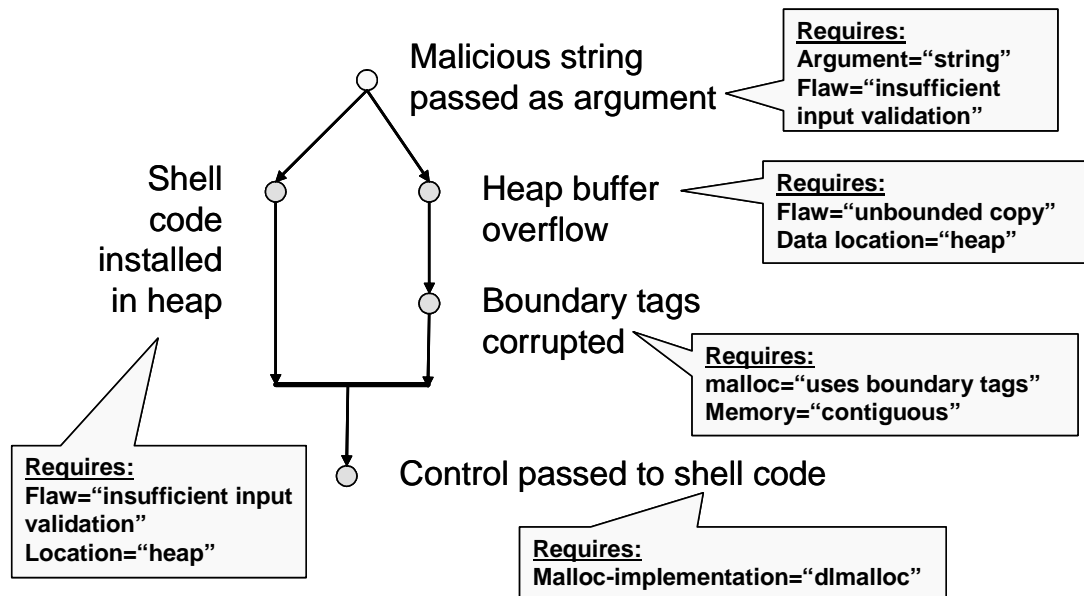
Malicious string passed as argument

Requires:
Argument="string"
Flaw="insufficient input validation"

Shell code installed in heap

Heap buffer overflow

Requires:
Flaw="unbounded copy"
Data location="heap"

Boundary tags corrupted

Requires:
malloc="uses boundary tags"
Memory="contiguous"

Requires:
Flaw="insufficient input validation"
Location="heap"

Control passed to shell code

Requires:
Malloc-implementation="dlmalloc"